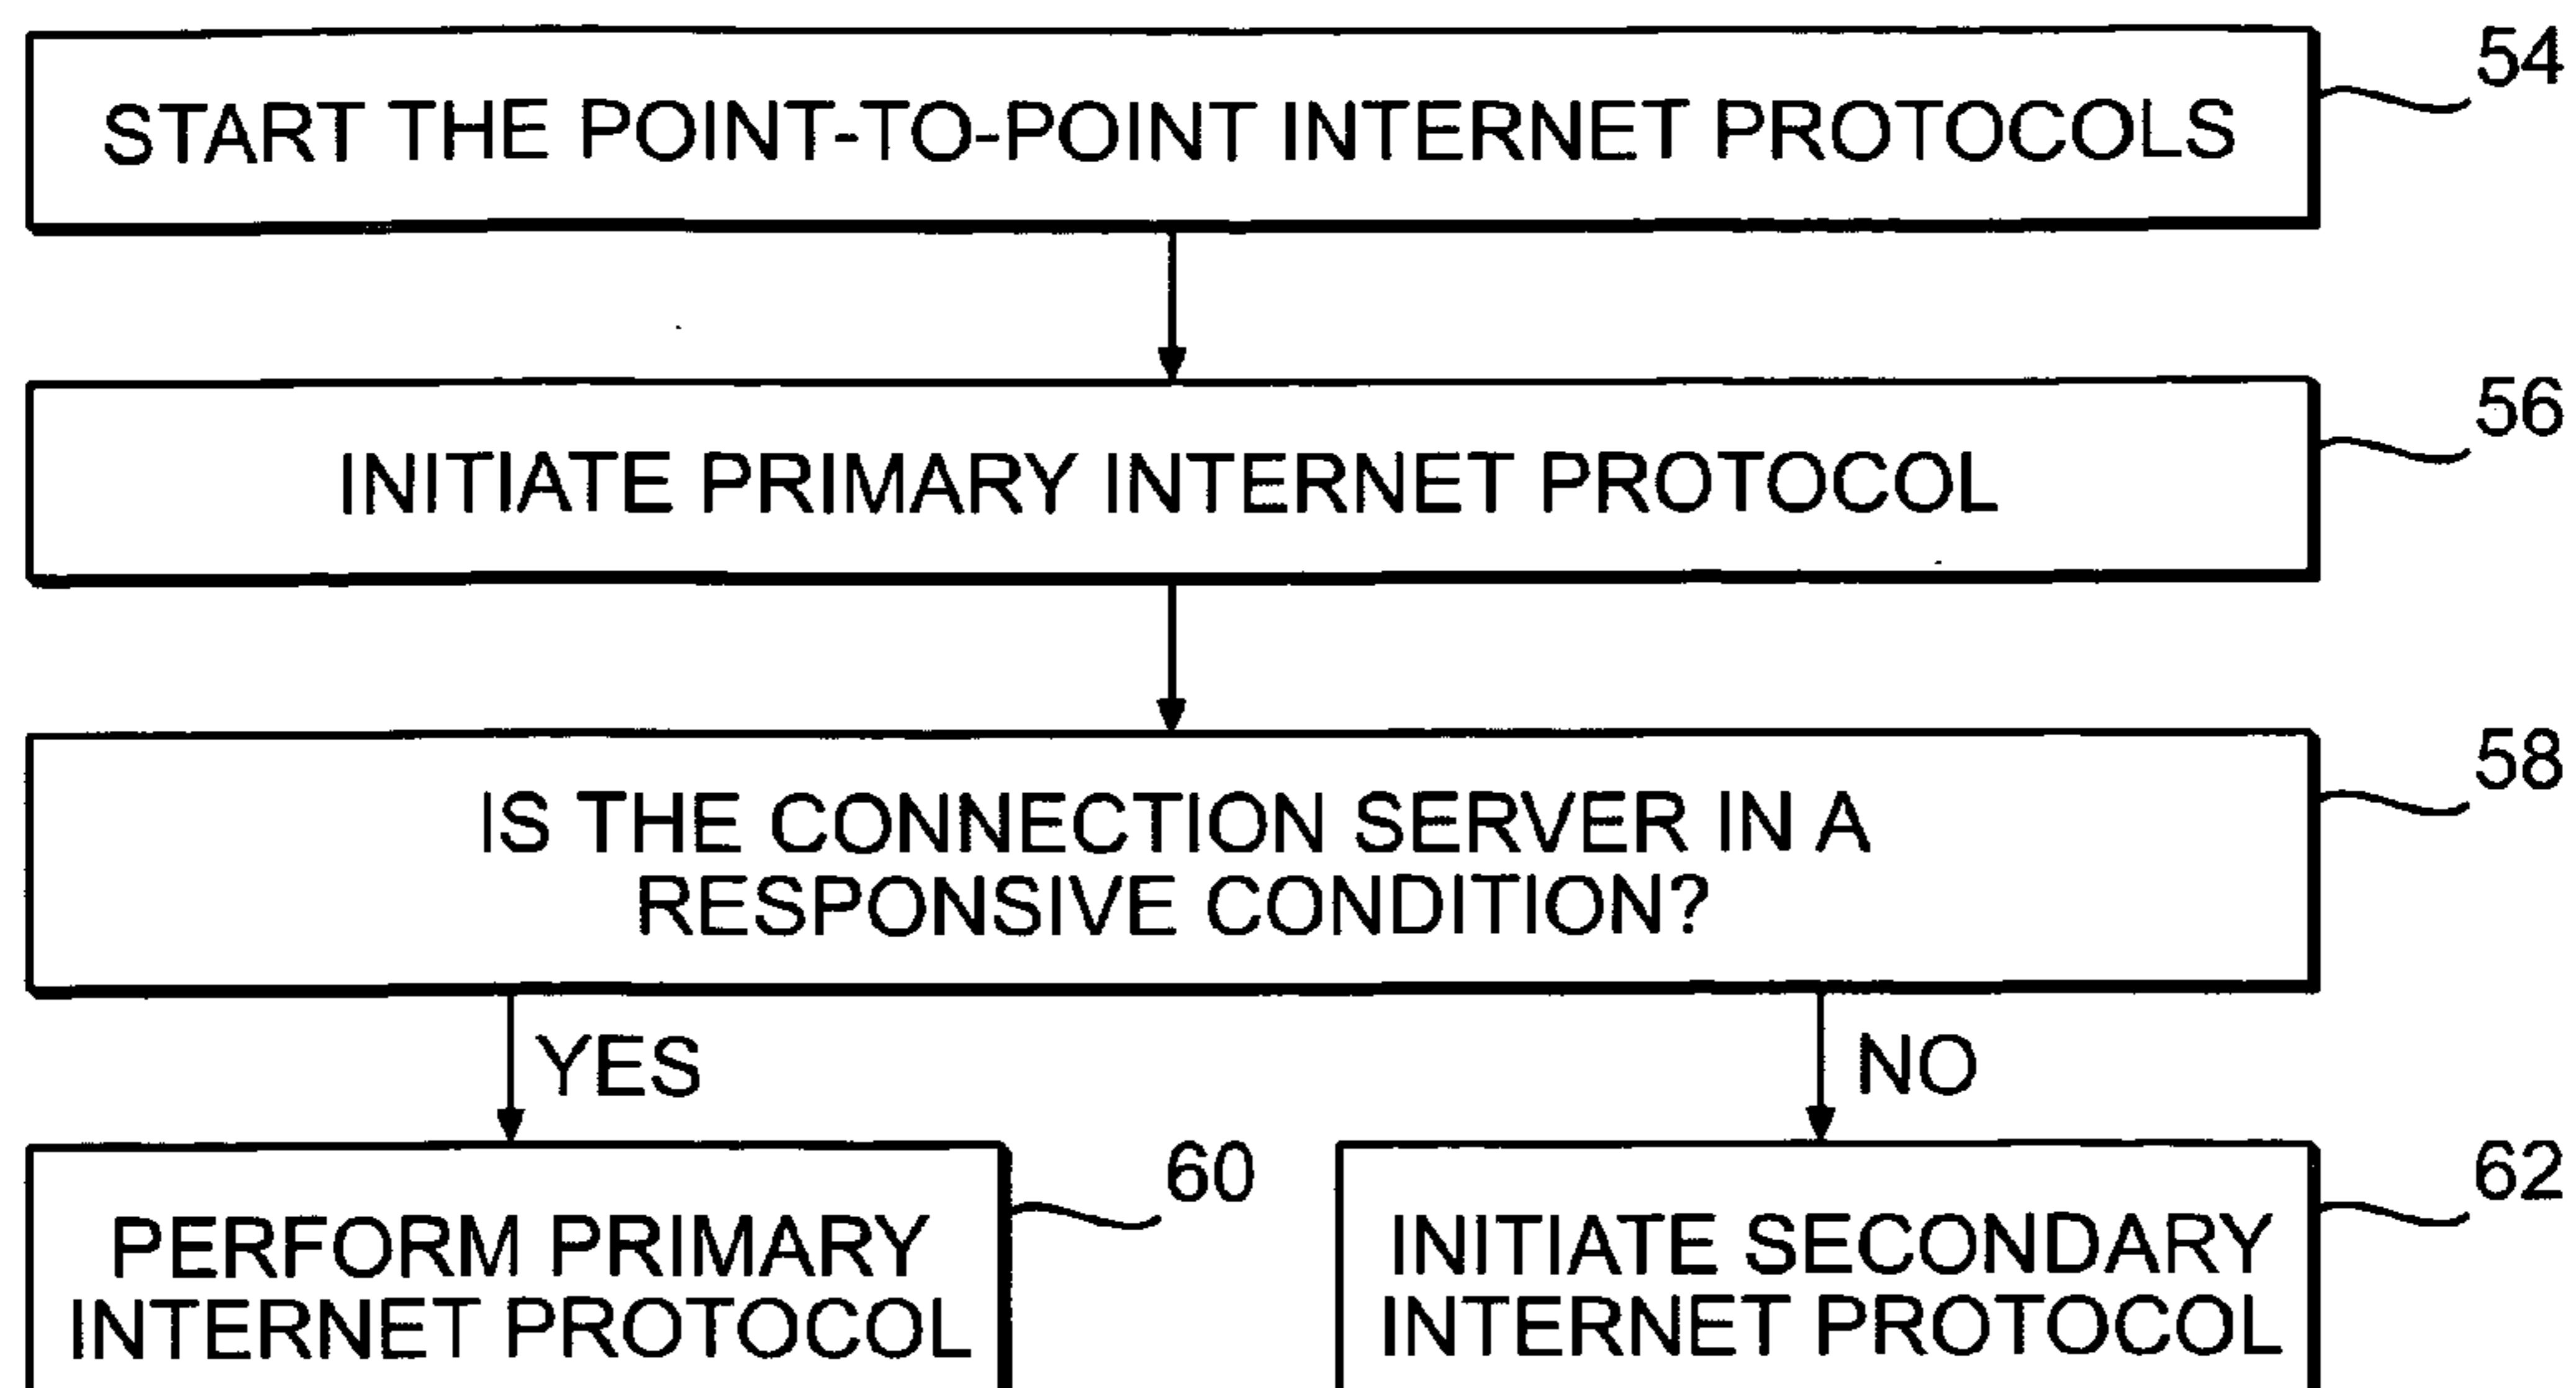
START THE POINT-TO-POINT INTERNET PROTOCOLS

54

INITIATE PRIMARY INTERNET PROTOCOL

56

IS THE CONNECTION SERVER IN A RESPONSIVE CONDITION?

58

YES

NO

PERFORM PRIMARY INTERNET PROTOCOL

60

INITIATE SECONDARY INTERNET PROTOCOL

62